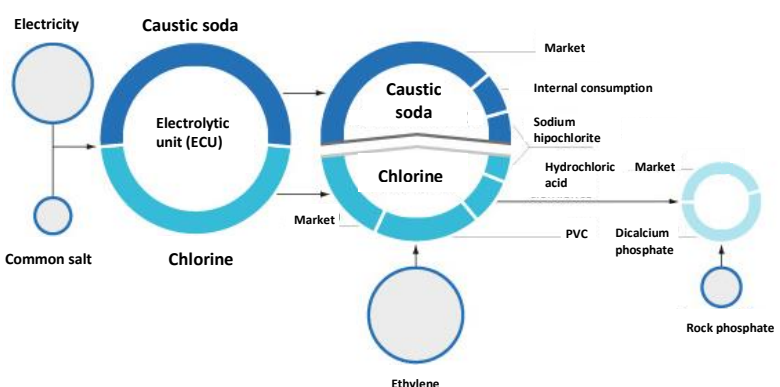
Electricity

Caustic soda

Electrolytic unit (ECU)

Chlorine

Common salt

Market

Caustic soda

Internal consumption

Sodium hipochlorite

Chlorine

Hydrochloric acid

Market

Market

PVC

Dicalcium phosphate

Rock phosphate

Ethylene